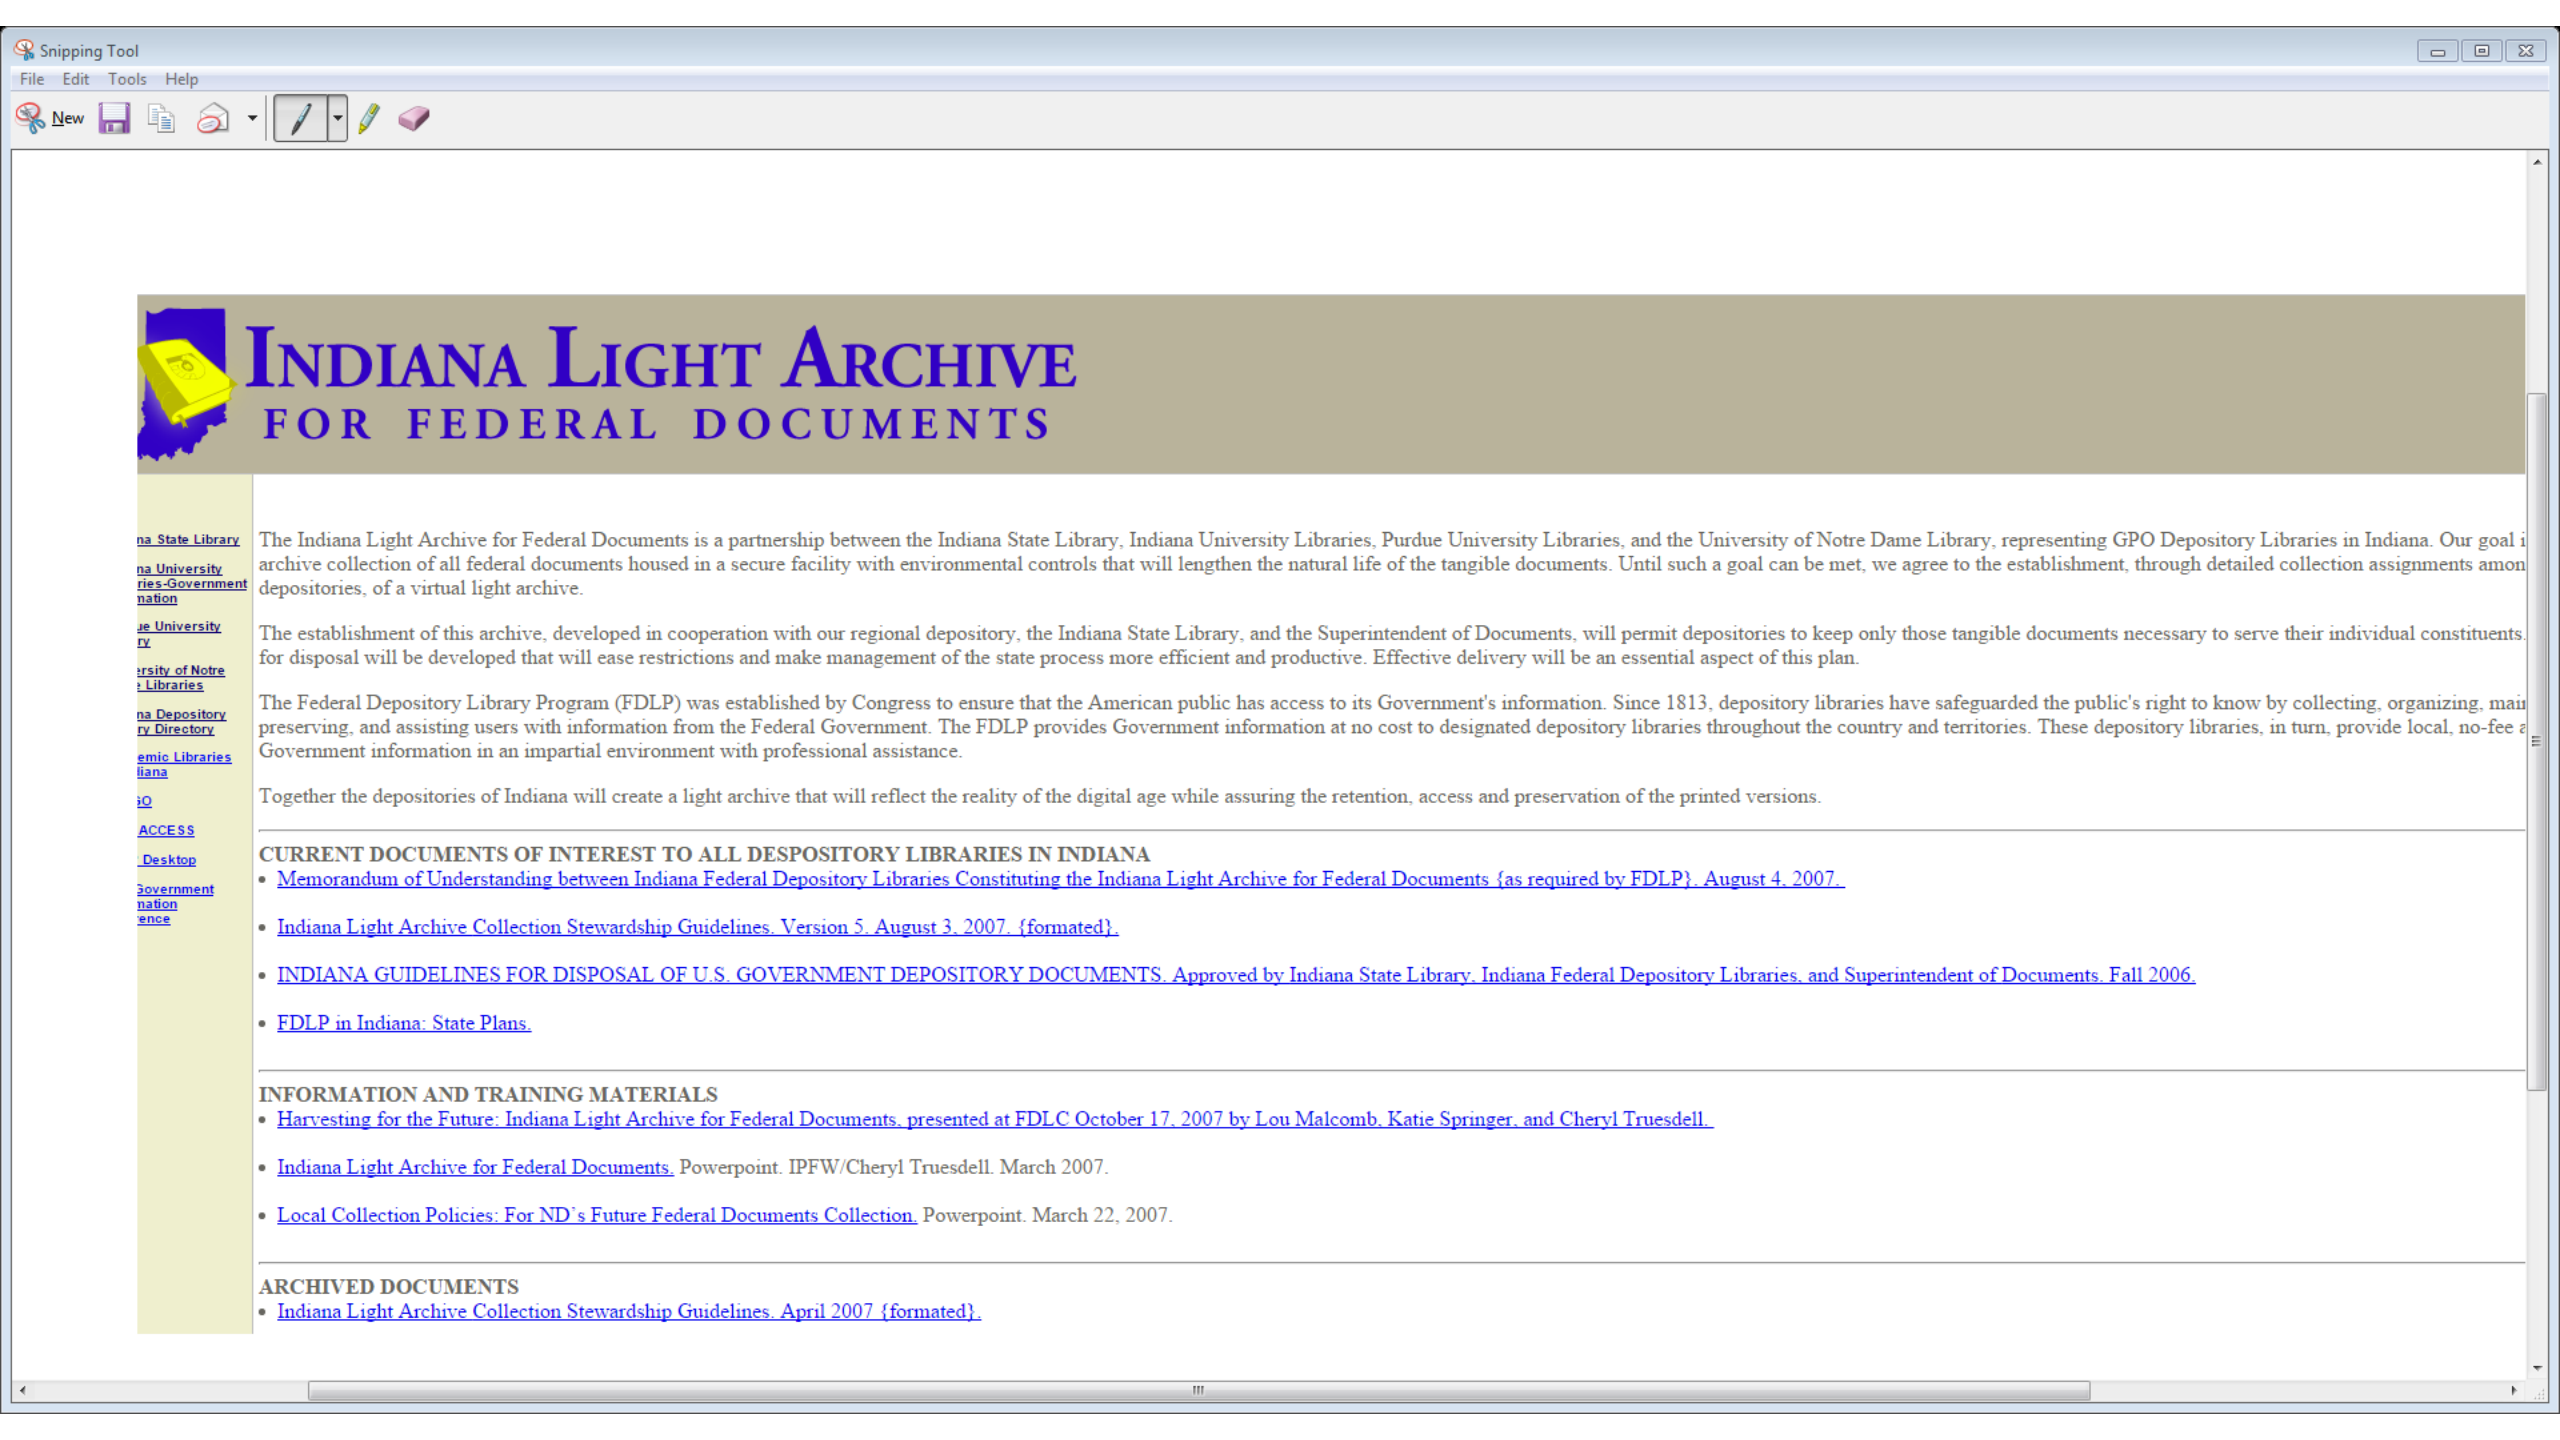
Snipping Tool

File Edit Tools Help

New

INDIANA LIGHT ARCHIVE
FOR FEDERAL DOCUMENTS

na State Library
na University ries-Government nation
ue University ry
ersity of Notre Libraries
na Depository ry Directory
emic Libraries liana
O
ACCESS
Desktop
Government nation ence

The Indiana Light Archive for Federal Documents is a partnership between the Indiana State Library, Indiana University Libraries, Purdue University Libraries, and the University of Notre Dame Library, representing GPO Depository Libraries in Indiana. Our goal i archive collection of all federal documents housed in a secure facility with environmental controls that will lengthen the natural life of the tangible documents. Until such a goal can be met, we agree to the establishment, through detailed collection assignments amon depositories, of a virtual light archive.

The establishment of this archive, developed in cooperation with our regional depository, the Indiana State Library, and the Superintendent of Documents, will permit depositories to keep only those tangible documents necessary to serve their individual constituents. for disposal will be developed that will ease restrictions and make management of the state process more efficient and productive. Effective delivery will be an essential aspect of this plan.

The Federal Depository Library Program (FDLP) was established by Congress to ensure that the American public has access to its Government's information. Since 1813, depository libraries have safeguarded the public's right to know by collecting, organizing, mai preserving, and assisting users with information from the Federal Government. The FDLP provides Government information at no cost to designated depository libraries throughout the country and territories. These depository libraries, in turn, provide local, no-fee a Government information in an impartial environment with professional assistance.

Together the depositories of Indiana will create a light archive that will reflect the reality of the digital age while assuring the retention, access and preservation of the printed versions.

CURRENT DOCUMENTS OF INTEREST TO ALL DESPOSITORY LIBRARIES IN INDIANA
• Memorandum of Understanding between Indiana Federal Depository Libraries Constituting the Indiana Light Archive for Federal Documents {as required by FDLP}. August 4, 2007.
• Indiana Light Archive Collection Stewardship Guidelines. Version 5. August 3, 2007. {formated}.
• INDIANA GUIDELINES FOR DISPOSAL OF U.S. GOVERNMENT DEPOSITORY DOCUMENTS. Approved by Indiana State Library, Indiana Federal Depository Libraries, and Superintendent of Documents. Fall 2006.
• FDLP in Indiana: State Plans.

INFORMATION AND TRAINING MATERIALS
• Harvesting for the Future: Indiana Light Archive for Federal Documents, presented at FDLC October 17, 2007 by Lou Malcomb, Katie Springer, and Cheryl Truesdell.
• Indiana Light Archive for Federal Documents. Powerpoint. IPFW/Cheryl Truesdell. March 2007.
• Local Collection Policies: For ND's Future Federal Documents Collection. Powerpoint. March 22, 2007.

ARCHIVED DOCUMENTS
• Indiana Light Archive Collection Stewardship Guidelines. April 2007 {formated}.